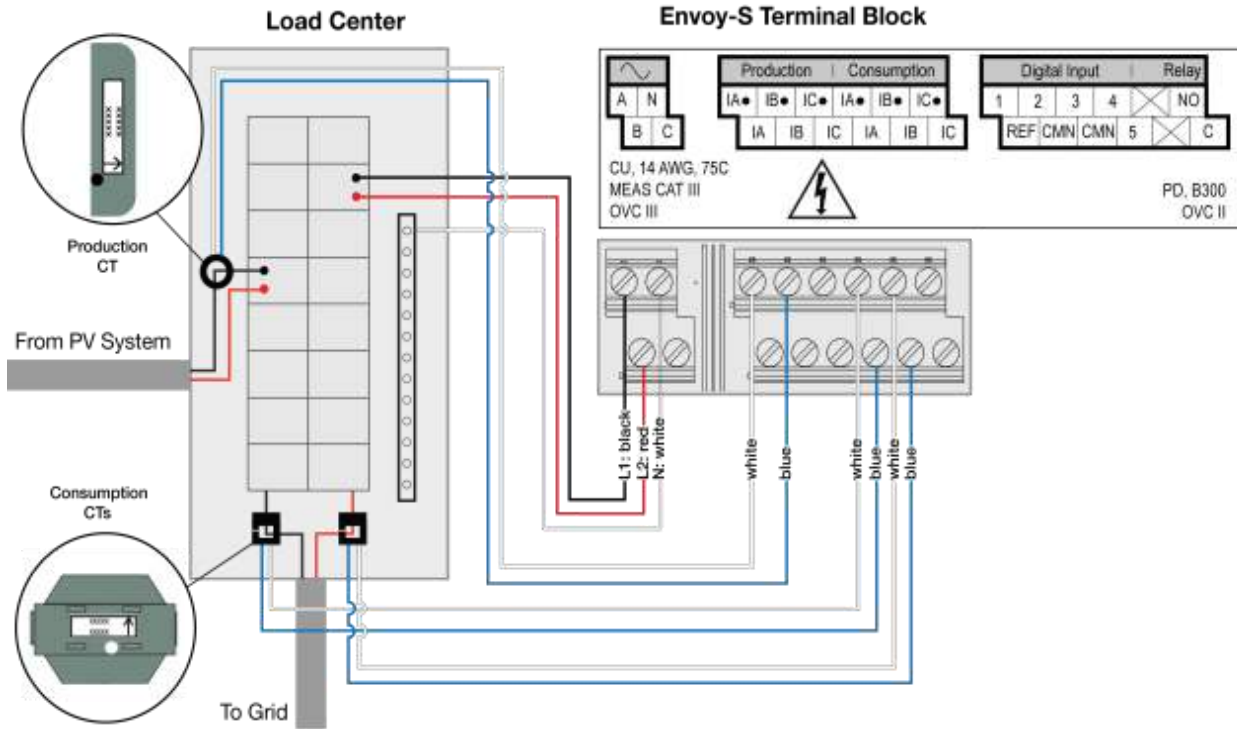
Load Center

Envoy-S Terminal Block

| ~ | |
|---|---|
| A | N |
| B | C |

| Production | | | Consumption | | |
|---|---|---|---|---|---|
| IA● | IB● | IC● | IA● | IB● | IC● |
| IA | IB | IC | IA | IB | IC |

| Digital Input | | | | | Relay |
|---|---|---|---|---|---|
| 1 | 2 | 3 | 4 | | NO |
| REF | CMN | CMN | 5 | | C |

CU, 14 AWG, 75C
MEAS CAT III
OVC III

PD, B300
OVC II

Production CT

From PV System

Consumption CTs

To Grid

L1: black
L2: red
N: white

white
blue
white
blue
white
blue